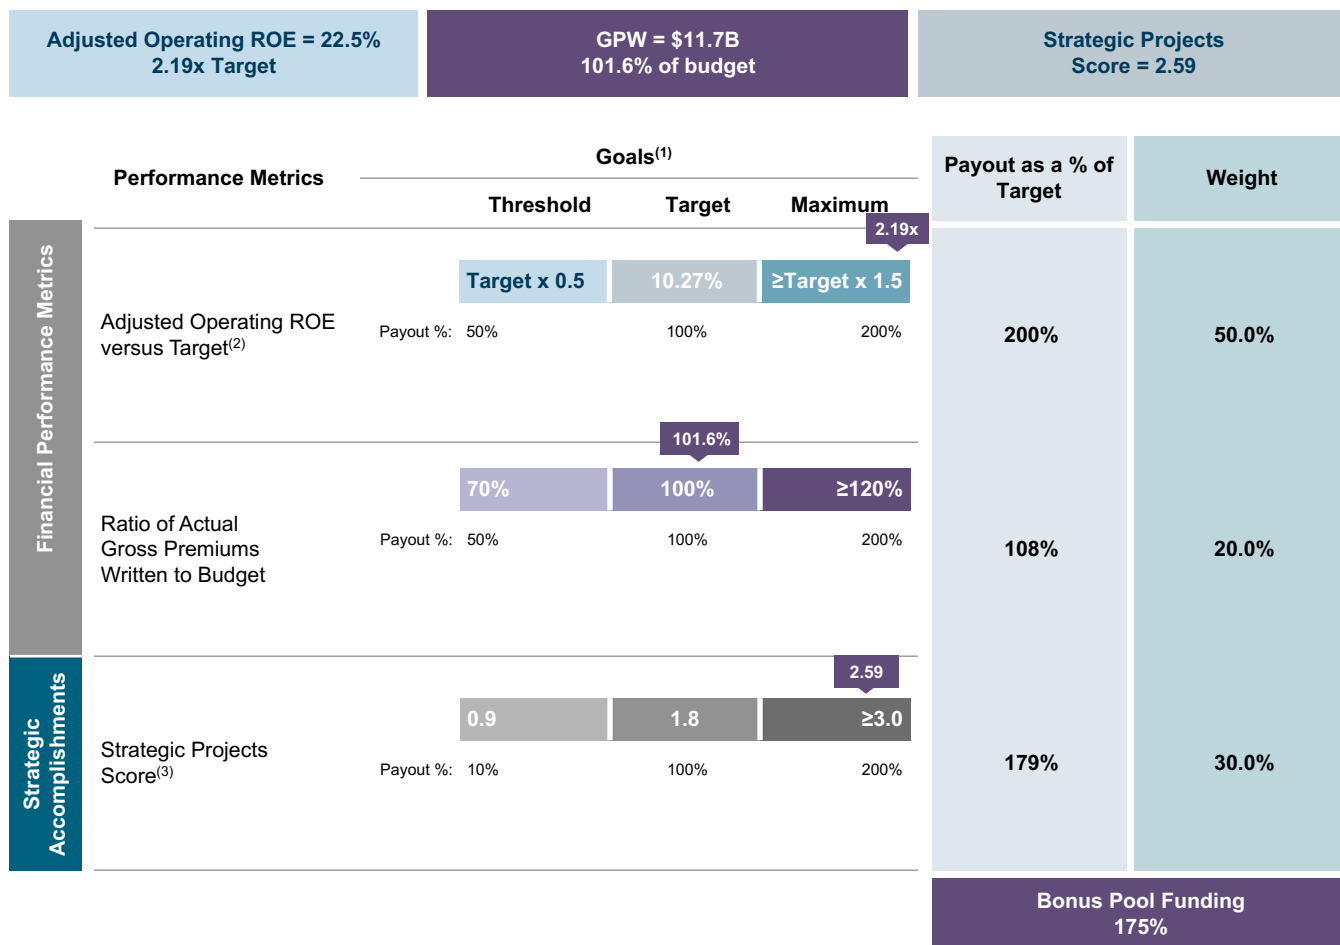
Adjusted Operating ROE = 22.5%
2.19x Target

GPW = $11.7B
101.6% of budget

Strategic Projects
Score = 2.59

Financial Performance Metrics

Strategic Accomplishments

| Performance Metrics | | Goals$^{(1)}$ Threshold | Target | Maximum | Payout as a % of Target | Weight |
|---|---|---|---|---|---|---|
| Adjusted Operating ROE versus Target$^{(2)}$ | | Target x 0.5 | 10.27% | ≥Target x 1.5 (2.19x) | 200% | 50.0% |
| | Payout %: | 50% | 100% | 200% | | |
| Ratio of Actual Gross Premiums Written to Budget | | 70% | 100% (101.6%) | ≥120% | 108% | 20.0% |
| | Payout %: | 50% | 100% | 200% | | |
| Strategic Projects Score$^{(3)}$ | | 0.9 | 1.8 | ≥3.0 (2.59) | 179% | 30.0% |
| | Payout %: | 10% | 100% | 200% | | |

Bonus Pool Funding
175%